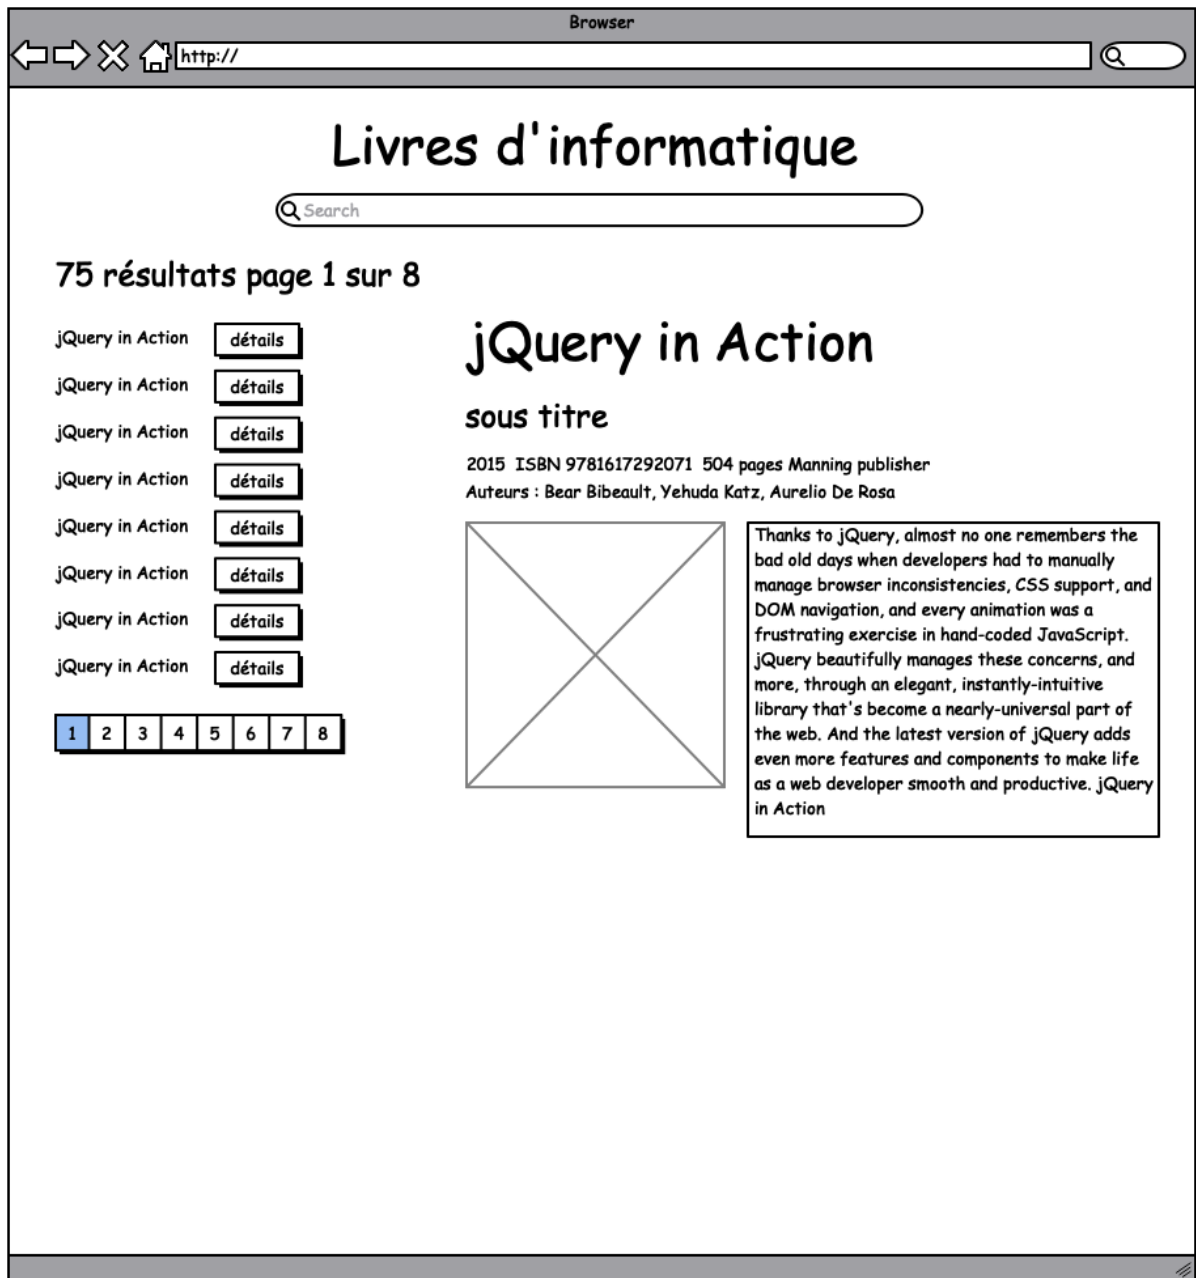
Browser

http://

Livres d'informatique

Search

75 résultats page 1 sur 8

jQuery in Action détails
jQuery in Action détails
jQuery in Action détails
jQuery in Action détails
jQuery in Action détails
jQuery in Action détails
jQuery in Action détails
jQuery in Action détails

| 1 | 2 | 3 | 4 | 5 | 6 | 7 | 8 |
|---|---|---|---|---|---|---|---|

jQuery in Action

sous titre

2015 ISBN 9781617292071 504 pages Manning publisher
Auteurs : Bear Bibeault, Yehuda Katz, Aurelio De Rosa

Thanks to jQuery, almost no one remembers the bad old days when developers had to manually manage browser inconsistencies, CSS support, and DOM navigation, and every animation was a frustrating exercise in hand-coded JavaScript. jQuery beautifully manages these concerns, and more, through an elegant, instantly-intuitive library that's become a nearly-universal part of the web. And the latest version of jQuery adds even more features and components to make life as a web developer smooth and productive. jQuery in Action